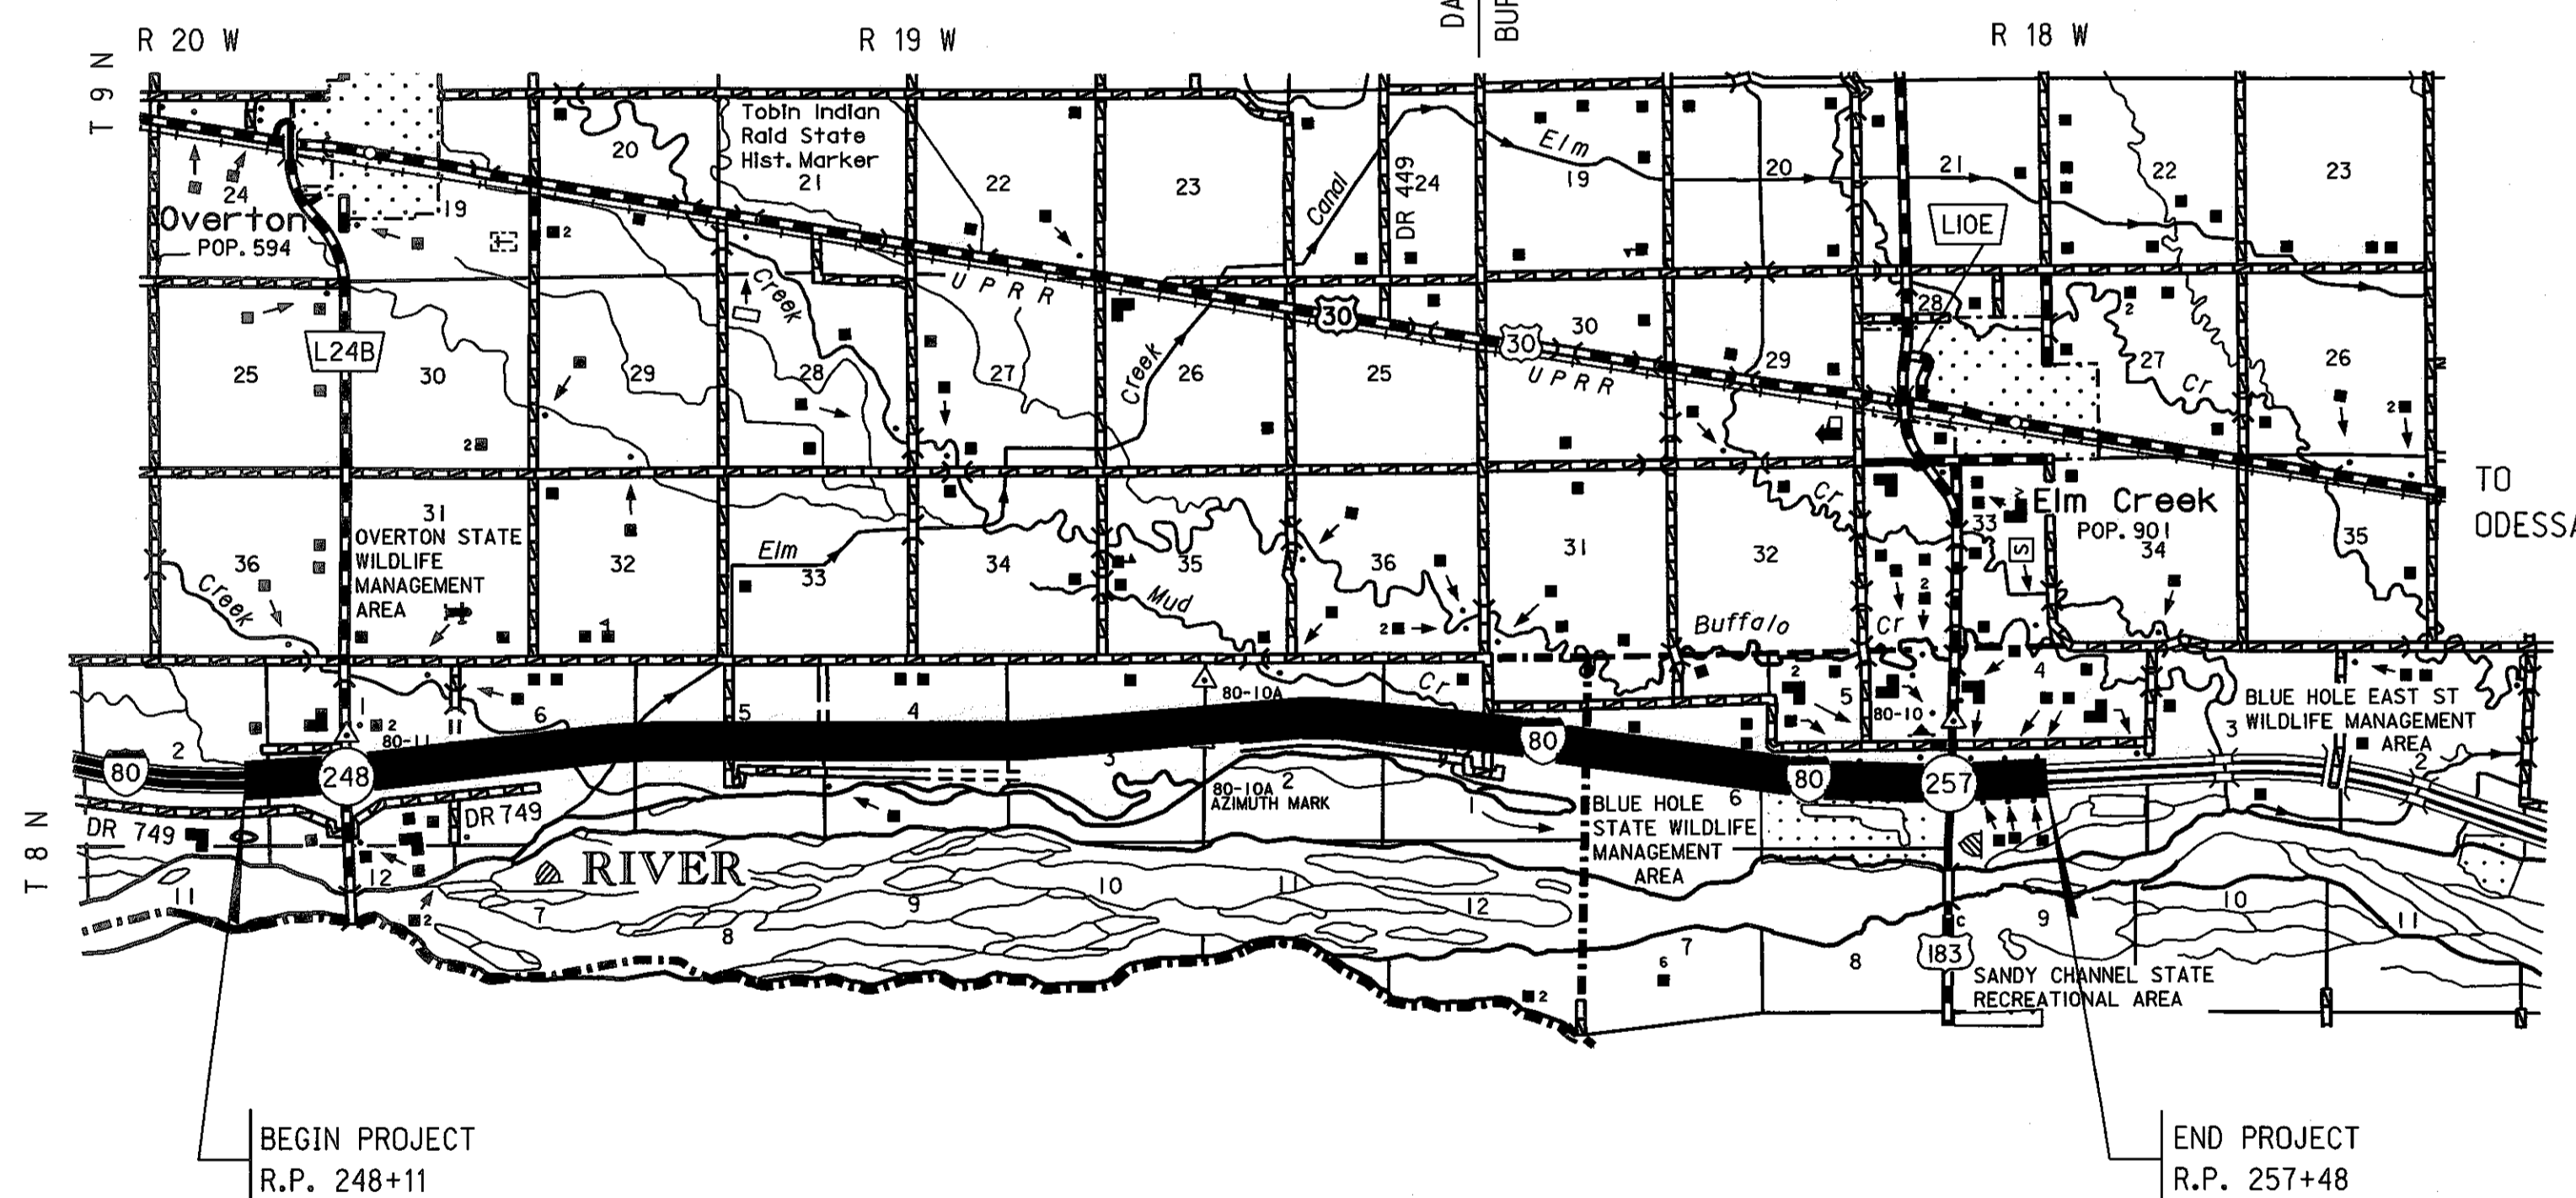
R 20 W
R 19 W
DA
BUF
R 18 W
T 9 N
Tobin Indian Raid State Hist. Marker
21
20
22
23
24
Canal
DR 449
24
Elm
19
20
21
22
23
24
Overton
POP. 594
19
2
L10E
Creek
UPRR
30
30
UPRR
28
25
L24B
30
29
28
27
Creek
26
25
30
29
2
27
Cr
26
2
2
TO ODESSA
31
OVERTON STATE WILDLIFE MANAGEMENT AREA
32
Elm
33
34
35
36
31
32
33
Elm Creek
POP. 901
34
35
36
Creek
Mud
2
Buffalo
Cr
2
S
1
80-10A
Cr
2
5
4
2
80-10
4
BLUE HOLE EAST ST WILDLIFE MANAGEMENT AREA
1
2
80-11
6
5
4
3
80
2
3
2
80
248
DR 749
80-10A AZIMUTH MARK
2
1
80
257
BLUE HOLE STATE WILDLIFE MANAGEMENT AREA
6
DR 749
12
RIVER
10
11
12
2
7
9
8
11
7
6
8
183
9
10
11
SANDY CHANNEL STATE RECREATIONAL AREA
2
T 8 N
BEGIN PROJECT
R.P. 248+11
END PROJECT
R.P. 257+48